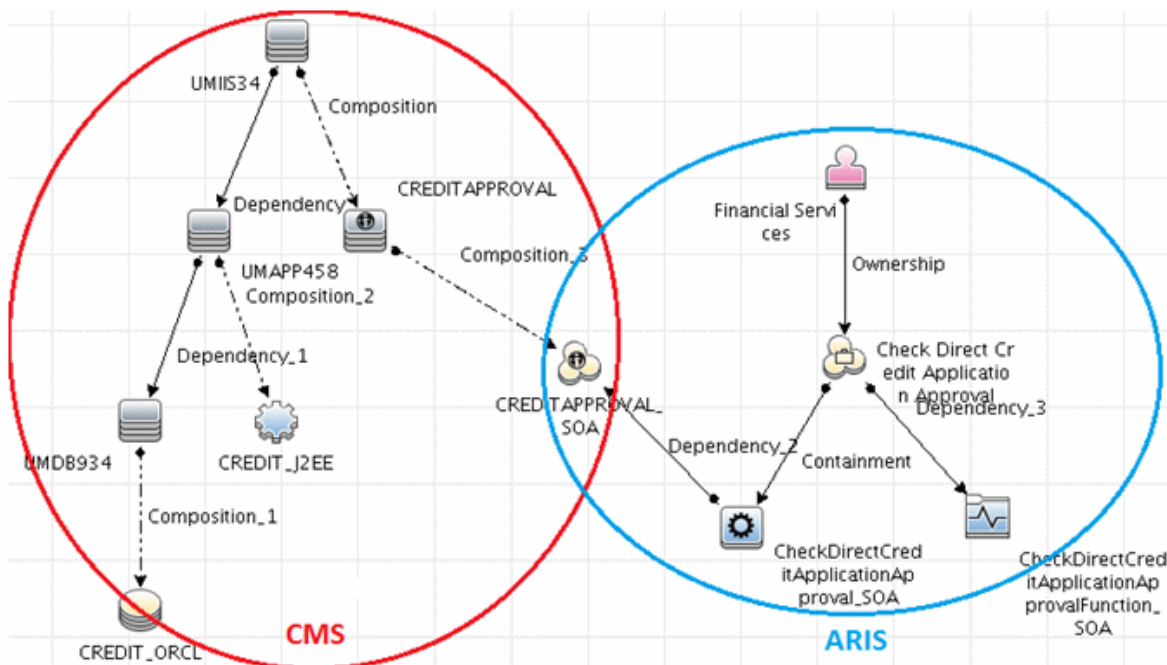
UMIIS34

Composition

Dependency

CREDITAPPROVAL

UMAPP458

Composition_2

Composition_3

Dependency_1

UMDB934

CREDIT_J2EE

CREDITAPPROVAL_SOA

Composition_1

CREDIT_ORCL

CMS

Financial Services

Ownership

Check Direct Credit Application Approval

Dependency_3

Dependency_2

Containment

CheckDirectCreditApplicationApproval_SOA

CheckDirectCreditApplicationApprovalFunction_SOA

ARIS